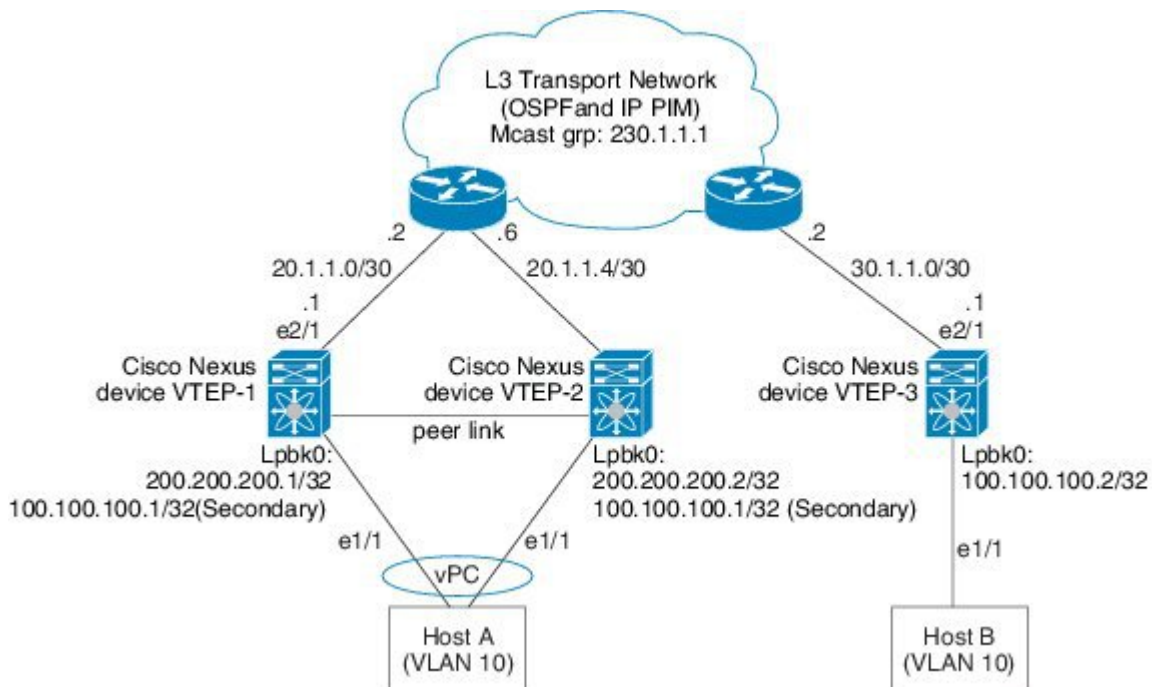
L3 Transport Network
(OSPFand IP PIM)
Mcast grp: 230.1.1.1

.2
.6
.2

20.1.1.0/30
20.1.1.4/30
30.1.1.0/30

.1
e2/1

.1
e2/1

Cisco Nexus
device VTEP-1

Cisco Nexus
device VTEP-2

Cisco Nexus
device VTEP-3

peer link

Lpbk0:
200.200.200.1/32
100.100.100.1/32(Secondary)

Lpbk0:
200.200.200.2/32
100.100.100.1/32 (Secondary)

Lpbk0:
100.100.100.2/32

e1/1
e1/1
e1/1

vPC

Host A
(VLAN 10)

Host B
(VLAN 10)